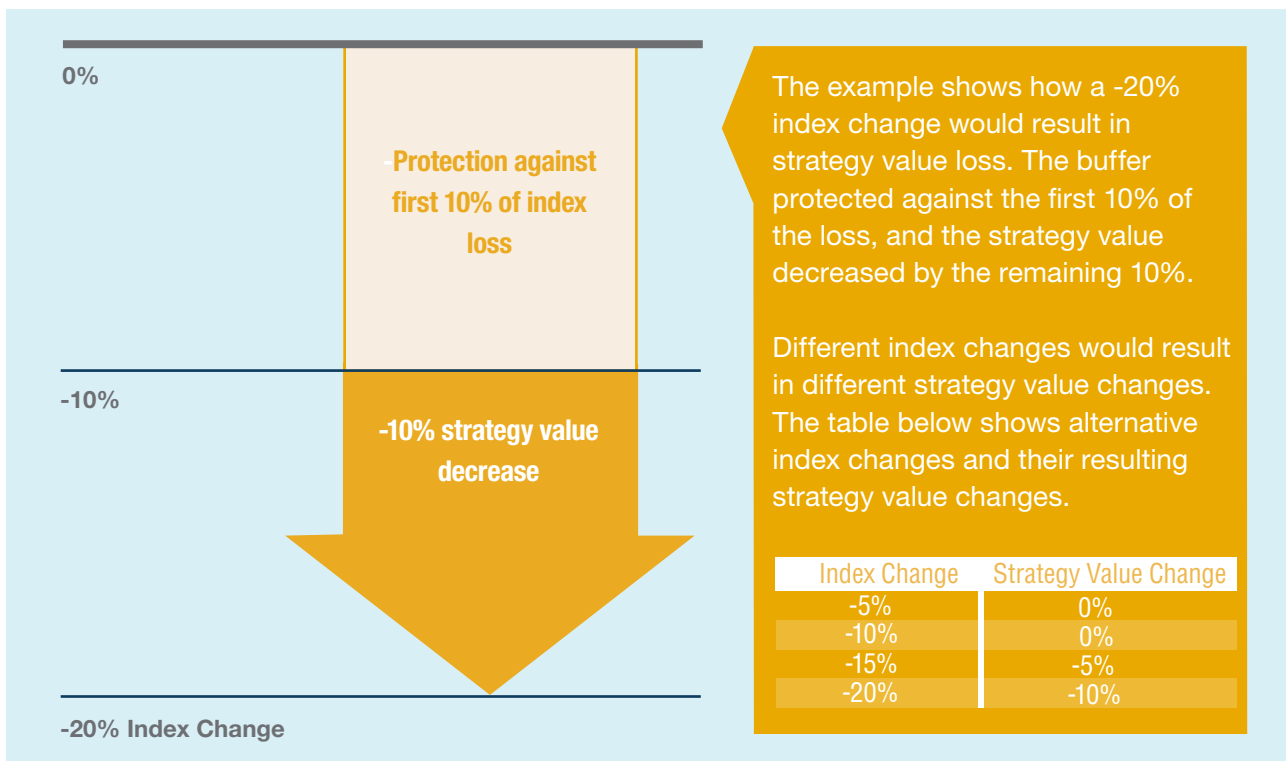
0%

-Protection against first 10% of index loss

-10%

-10% strategy value decrease

-20% Index Change

The example shows how a -20% index change would result in strategy value loss. The buffer protected against the first 10% of the loss, and the strategy value decreased by the remaining 10%.

Different index changes would result in different strategy value changes. The table below shows alternative index changes and their resulting strategy value changes.

| Index Change | Strategy Value Change |
|---|---|
| -5% | 0% |
| -10% | 0% |
| -15% | -5% |
| -20% | -10% |